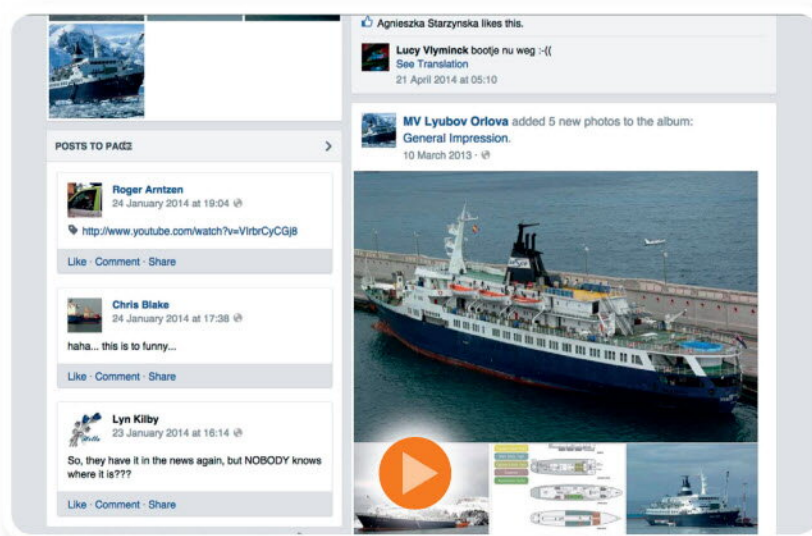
Agnieszka Starzynska likes this.

Lucy Vlyminck bootje nu weg :-((
See Translation
21 April 2014 at 05:10

POSTS TO PAGE

Roger Arntzen
24 January 2014 at 19:04

http://www.youtube.com/watch?v=VIrbrCyCGj8

Like · Comment · Share

Chris Blake
24 January 2014 at 17:38

haha... this is to funny...

Like · Comment · Share

Lyn Kilby
23 January 2014 at 16:14

So, they have it in the news again, but NOBODY knows where it is???

Like · Comment · Share

MV Lyubov Orlova added 5 new photos to the album: General Impression.
10 March 2013 ·